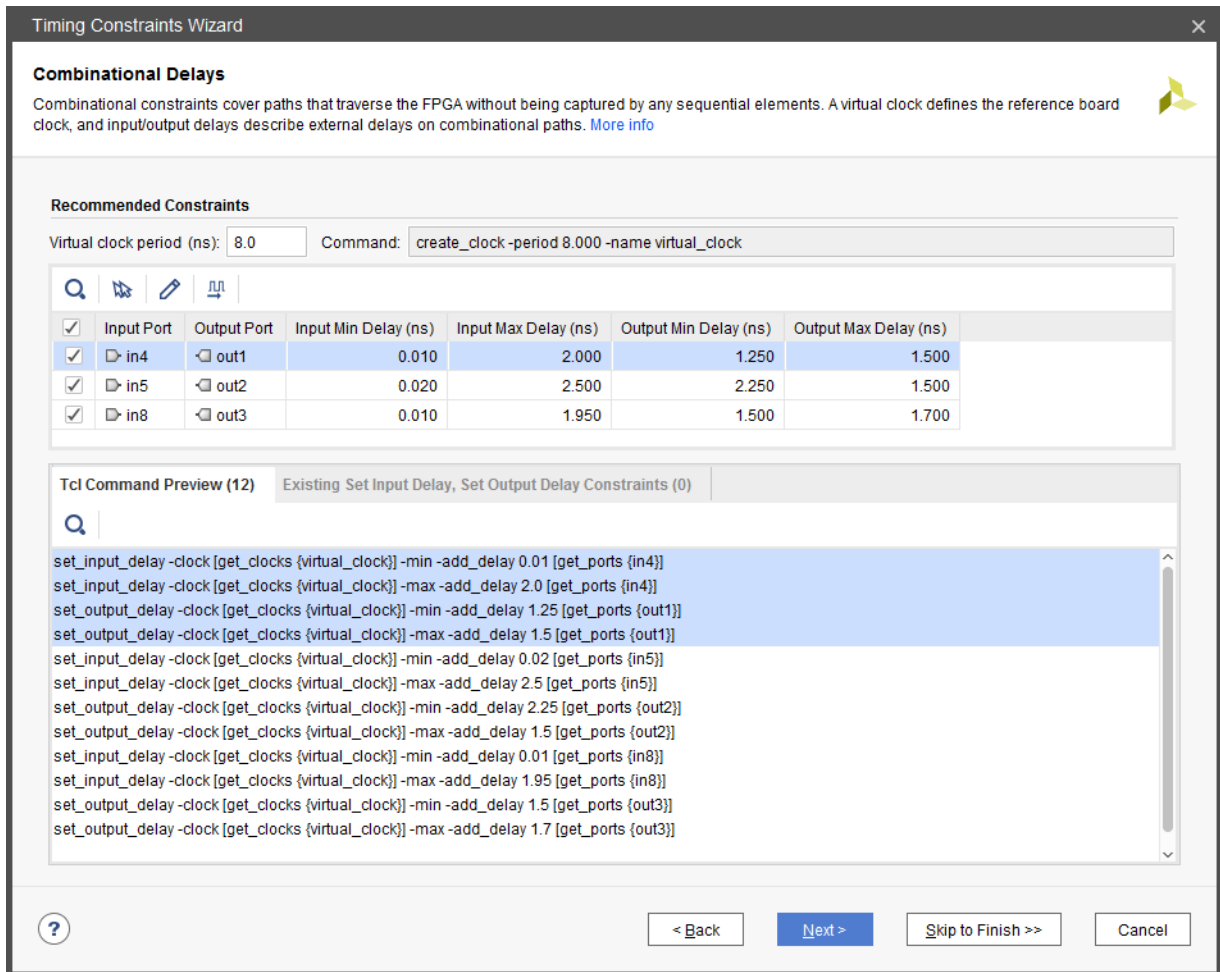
Timing Constraints Wizard

Combinational Delays

Combinational constraints cover paths that traverse the FPGA without being captured by any sequential elements. A virtual clock defines the reference board clock, and input/output delays describe external delays on combinational paths. More info

Recommended Constraints

Virtual clock period (ns): 8.0 Command: create_clock -period 8.000 -name virtual_clock

| ✓ | Input Port | Output Port | Input Min Delay (ns) | Input Max Delay (ns) | Output Min Delay (ns) | Output Max Delay (ns) |
|---|---|---|---|---|---|---|
| ✓ | in4 | out1 | 0.010 | 2.000 | 1.250 | 1.500 |
| ✓ | in5 | out2 | 0.020 | 2.500 | 2.250 | 1.500 |
| ✓ | in8 | out3 | 0.010 | 1.950 | 1.500 | 1.700 |

Tcl Command Preview (12)   Existing Set Input Delay, Set Output Delay Constraints (0)

set_input_delay -clock [get_clocks {virtual_clock}] -min -add_delay 0.01 [get_ports {in4}]
set_input_delay -clock [get_clocks {virtual_clock}] -max -add_delay 2.0 [get_ports {in4}]
set_output_delay -clock [get_clocks {virtual_clock}] -min -add_delay 1.25 [get_ports {out1}]
set_output_delay -clock [get_clocks {virtual_clock}] -max -add_delay 1.5 [get_ports {out1}]
set_input_delay -clock [get_clocks {virtual_clock}] -min -add_delay 0.02 [get_ports {in5}]
set_input_delay -clock [get_clocks {virtual_clock}] -max -add_delay 2.5 [get_ports {in5}]
set_output_delay -clock [get_clocks {virtual_clock}] -min -add_delay 2.25 [get_ports {out2}]
set_output_delay -clock [get_clocks {virtual_clock}] -max -add_delay 1.5 [get_ports {out2}]
set_input_delay -clock [get_clocks {virtual_clock}] -min -add_delay 0.01 [get_ports {in8}]
set_input_delay -clock [get_clocks {virtual_clock}] -max -add_delay 1.95 [get_ports {in8}]
set_output_delay -clock [get_clocks {virtual_clock}] -min -add_delay 1.5 [get_ports {out3}]
set_output_delay -clock [get_clocks {virtual_clock}] -max -add_delay 1.7 [get_ports {out3}]

?   < Back   Next >   Skip to Finish >>   Cancel